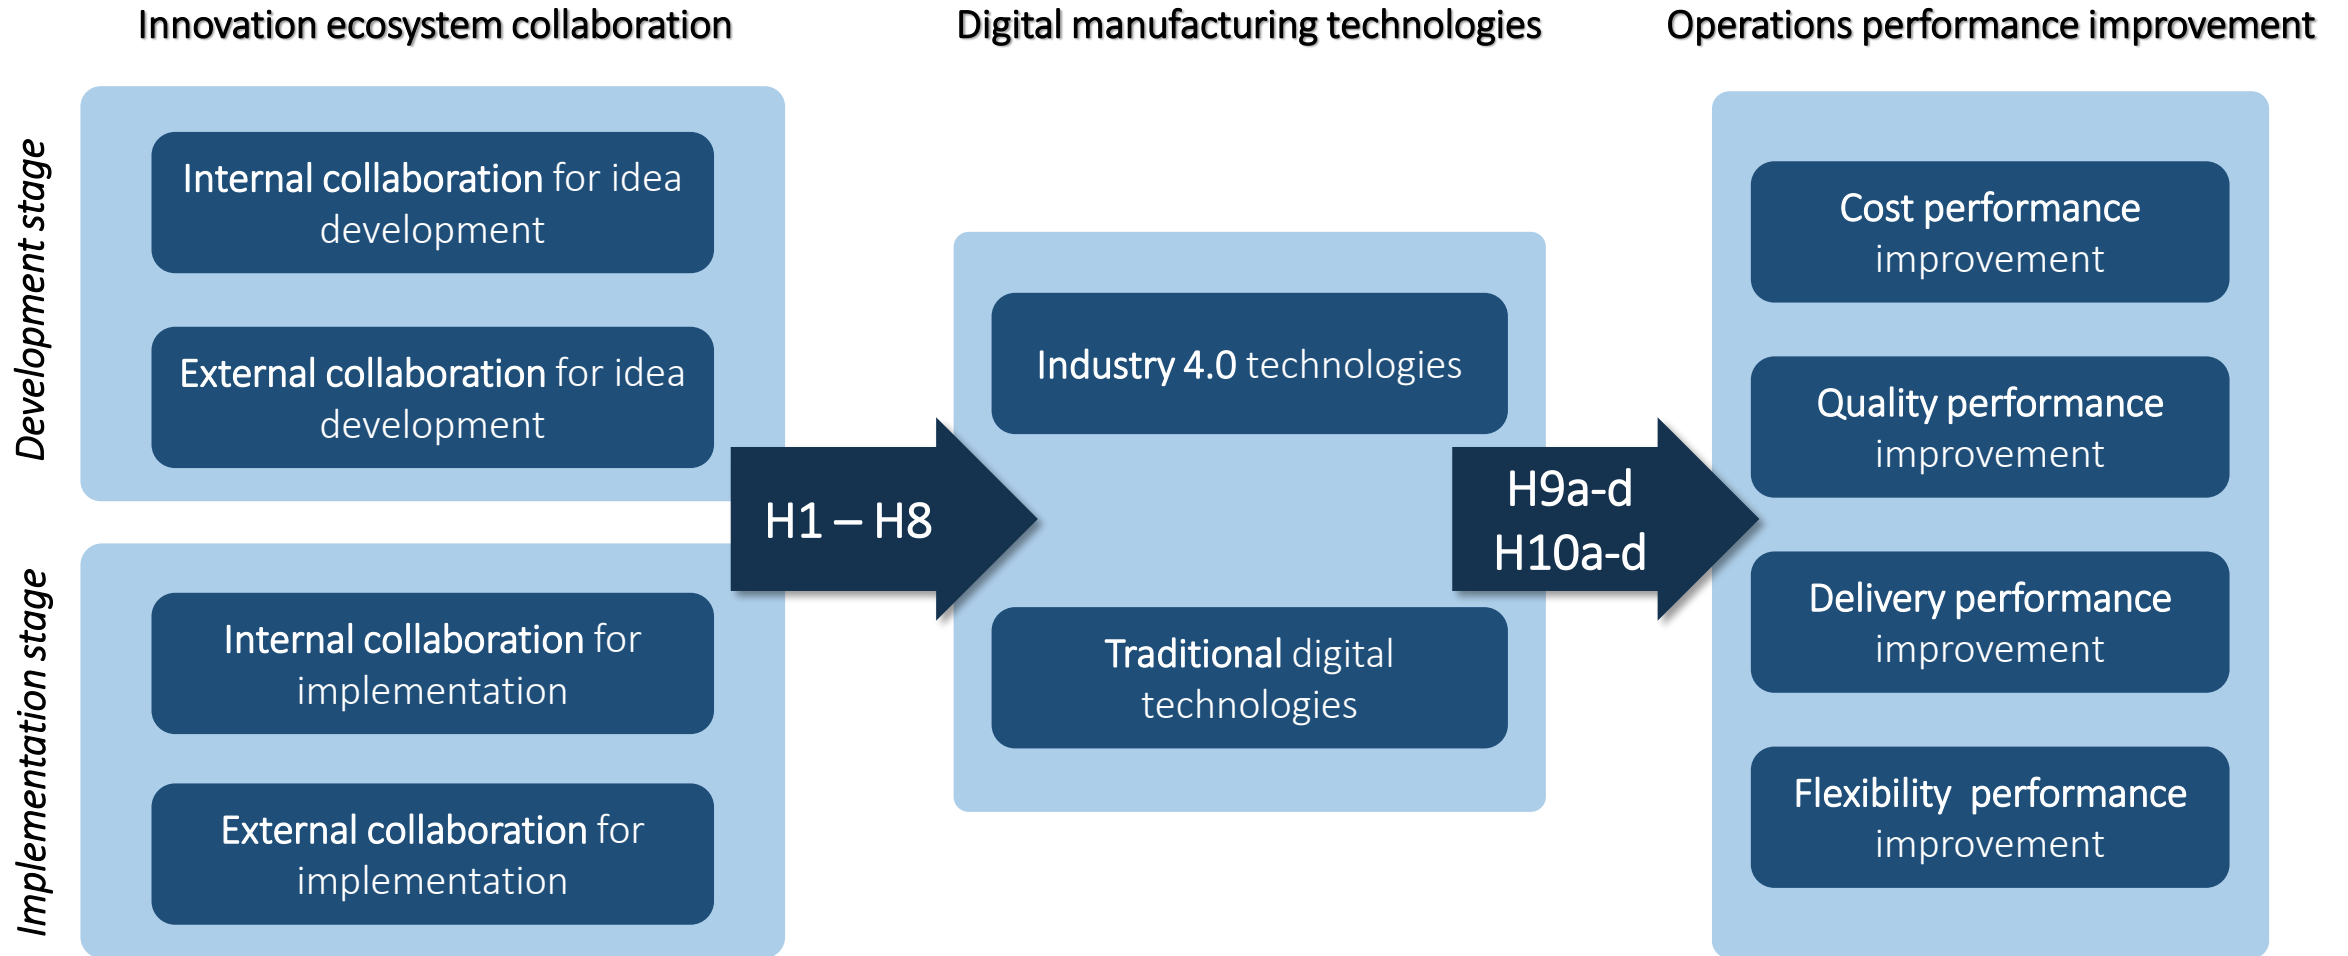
Innovation ecosystem collaboration

Digital manufacturing technologies

Operations performance improvement

Development stage

Internal collaboration for idea development

External collaboration for idea development

Implementation stage

Internal collaboration for implementation

External collaboration for implementation

H1 – H8

Industry 4.0 technologies

Traditional digital technologies

H9a-d
H10a-d

Cost performance improvement

Quality performance improvement

Delivery performance improvement

Flexibility performance improvement